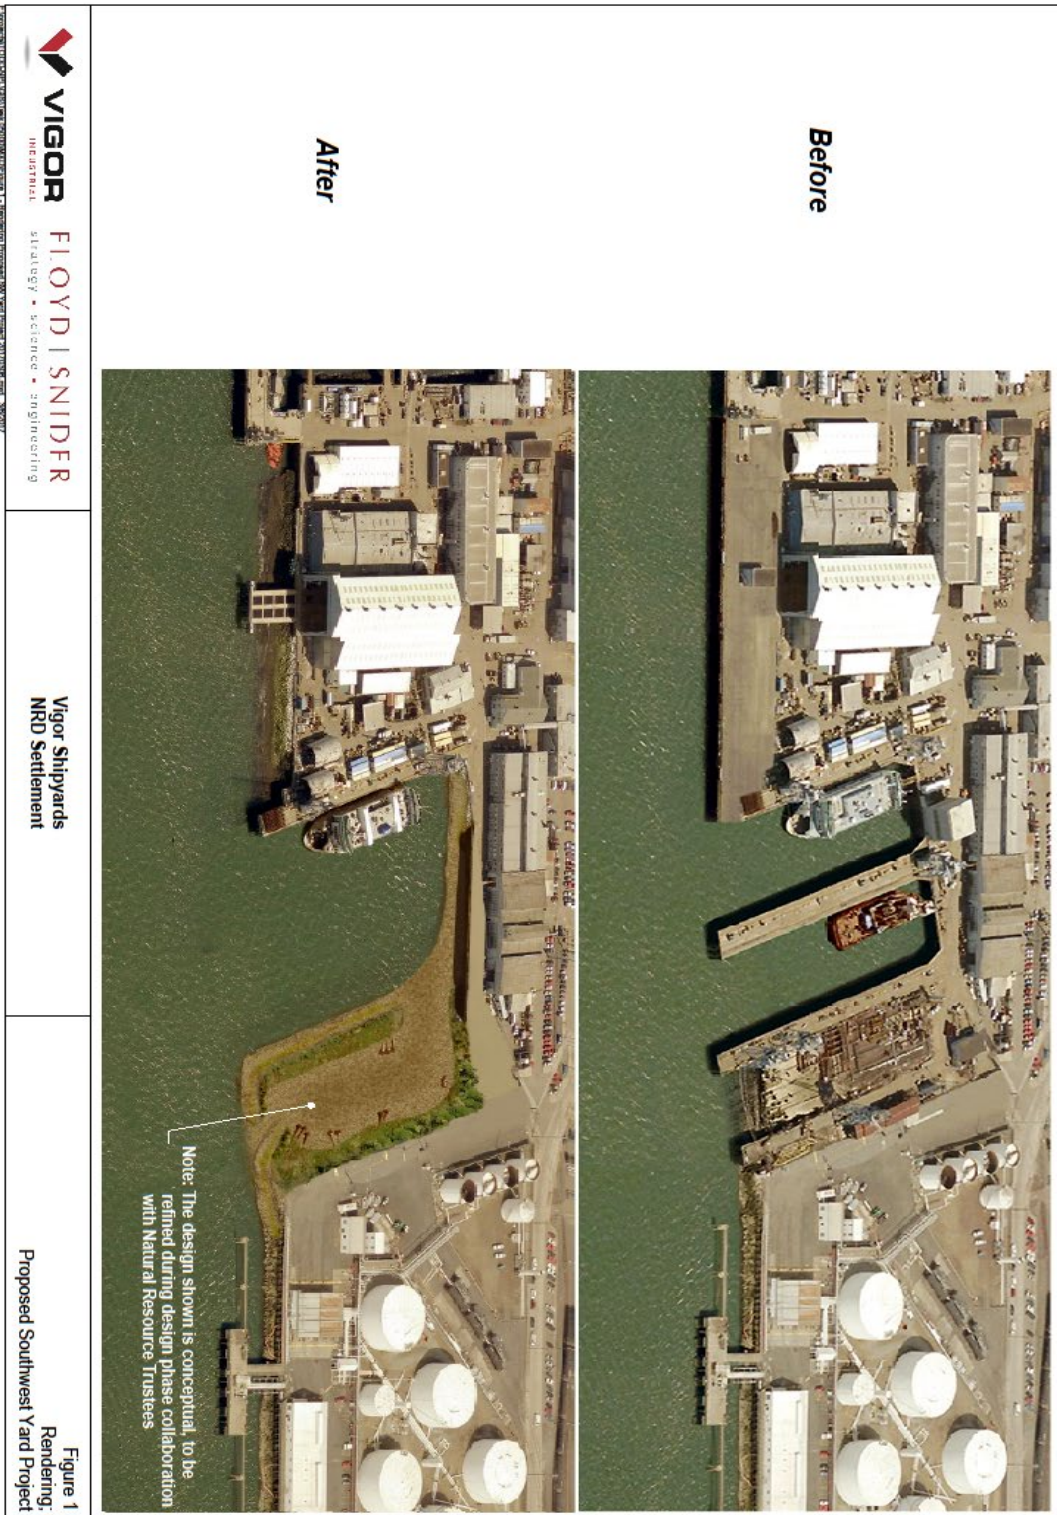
Before

After

Note: The design shown is conceptual, to be refined during design phase collaboration with Natural Resource Trustees

VIGOR
INDUSTRIAL

FLOYD | SNIDER
strategy • science • engineering

Vigor Shipyards
NRD Settlement

Figure 1
Rendering:
Proposed Southwest Yard Project